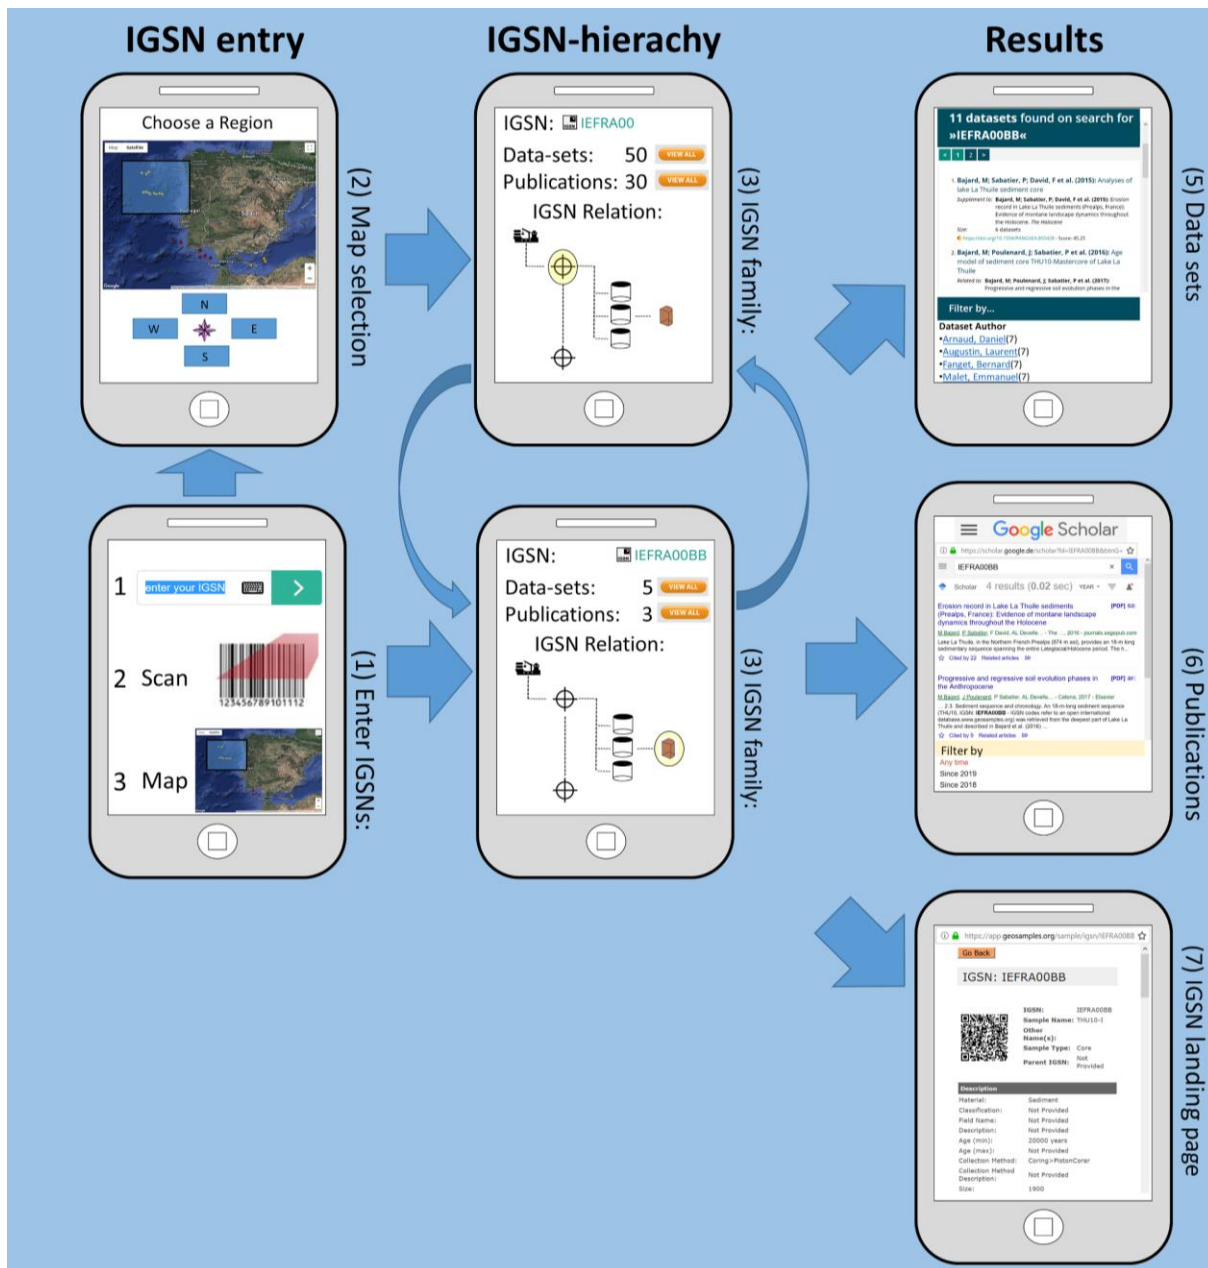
IGSN entry

IGSN-hierachy

Results

Choose a Region

N
W
E
S

(2) Map selection

IGSN: IEFRA00

Data-sets: 50 VIEW ALL

Publications: 30 VIEW ALL

IGSN Relation:

(3) IGSN family:

11 datasets found on search for »IEFRA00BB«

1. Bajard, M; Sabatier, P; David, F et al. (2015): Analyses of lake La Thuile sediment core

2. Bajard, M; Poulenard, J; Sabatier, P et al. (2016): Age model of sediment core THU10-Mastercore of Lake La Thuile

Filter by...

Dataset Author
•Arnaud, Daniel(7)
•Augustin, Laurent(7)
•Fanget, Bernard(7)
•Malet, Emmanuel(7)

(5) Data sets

1 enter your IGSN

2 Scan

3 Map

(1) Enter IGSNs:

IGSN: IEFRA00BB

Data-sets: 5 VIEW ALL

Publications: 3 VIEW ALL

IGSN Relation:

(3) IGSN family:

Google Scholar

IEFRA00BB

4 results (0.02 sec)

Erosion record in Lake La Thuile sediments (Prealps, France): Evidence of montane landscape dynamics throughout the Holocene

Progressive and regressive soil evolution phases in the Anthropocene

Filter by
Any time
Since 2019
Since 2018

(6) Publications

Go Back

IGSN: IEFRA00BB

IGSN: IEFRA00BB
Sample Name: THU10-I
Other Name(s):
Sample Type: Core
Parent IGSN: Not Provided

Description
Material: Sediment
Classification: Not Provided
Field Name: Not Provided
Description: Not Provided
Age (min): 20000 years
Age (max): Not Provided
Collection Method: Coring>PistonCorer
Collection Method Description: Not Provided
Size: 1900

(7) IGSN landing page